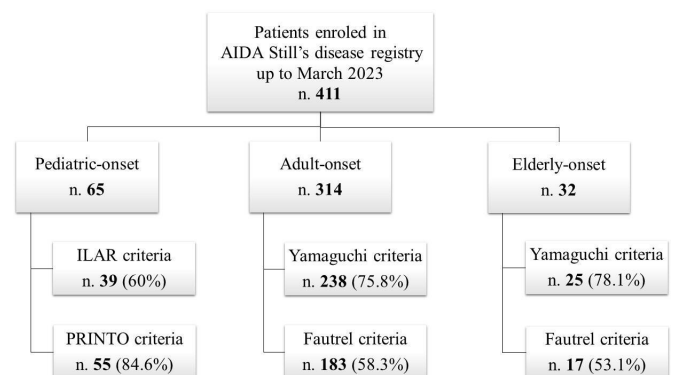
Patients enroled in AIDA Still's disease registry up to March 2023
n. **411**

Pediatric-onset
n. **65**

ILAR criteria
n. **39** (60%)

PRINTO criteria
n. **55** (84.6%)

Adult-onset
n. **314**

Yamaguchi criteria
n. **238** (75.8%)

Fautrel criteria
n. **183** (58.3%)

Elderly-onset
n. **32**

Yamaguchi criteria
n. **25** (78.1%)

Fautrel criteria
n. **17** (53.1%)